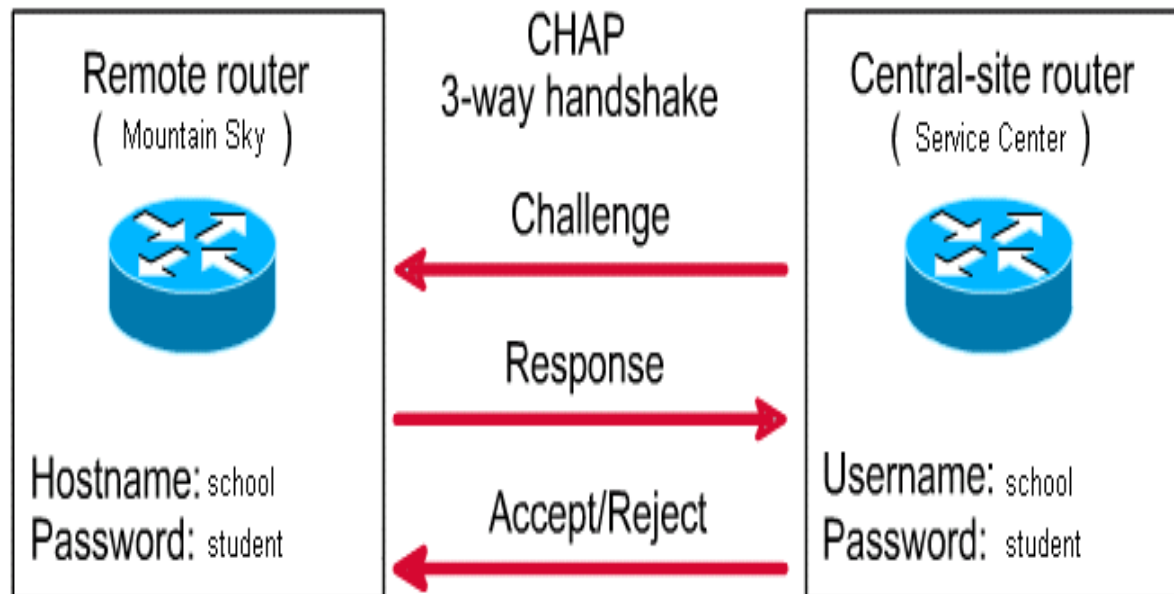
Remote router
( Mountain Sky )

Hostname: school
Password: student

CHAP
3-way handshake

Challenge

Response

Accept/Reject

Central-site router
( Service Center )

Username: school
Password: student